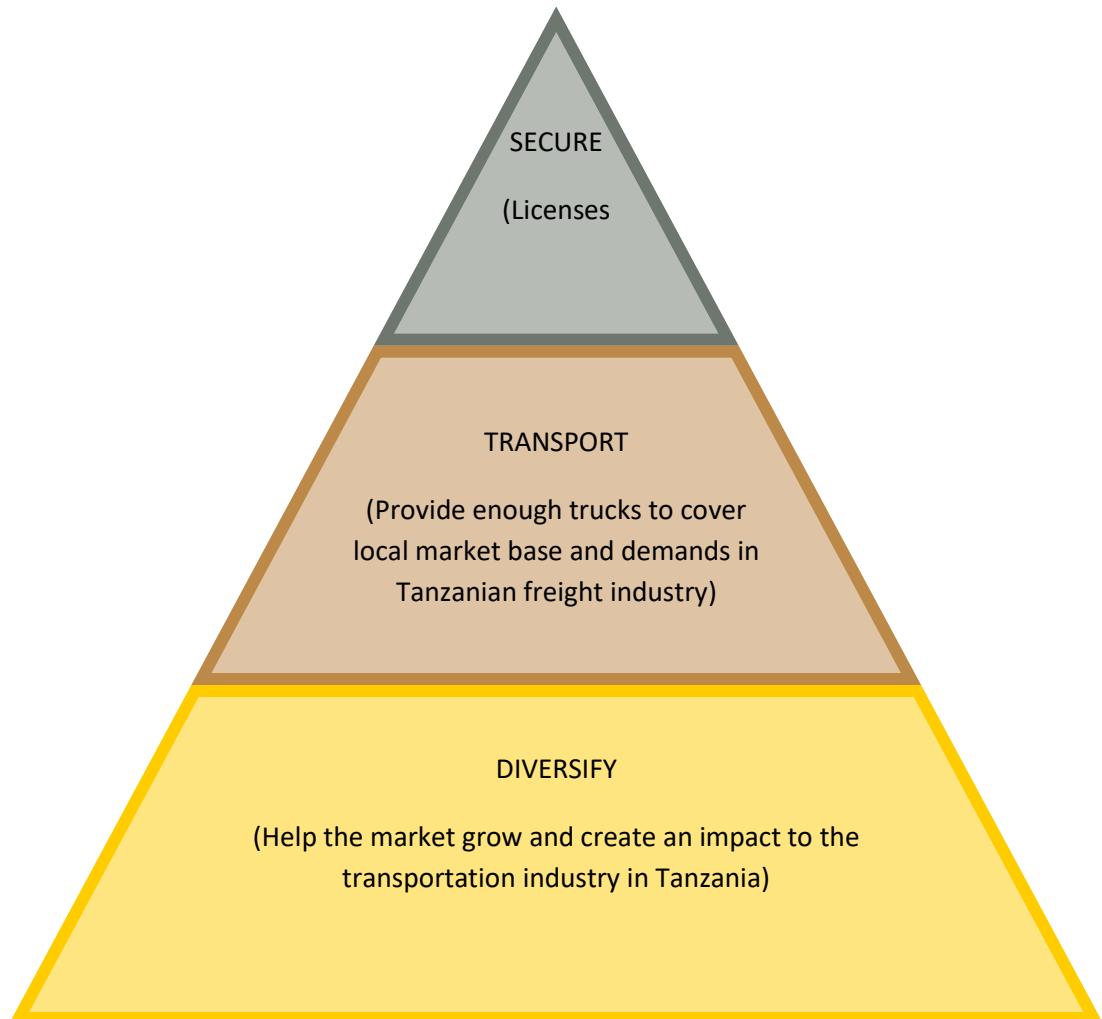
SECURE

(Licenses

TRANSPORT

(Provide enough trucks to cover local market base and demands in Tanzanian freight industry)

DIVERSIFY

(Help the market grow and create an impact to the transportation industry in Tanzania)